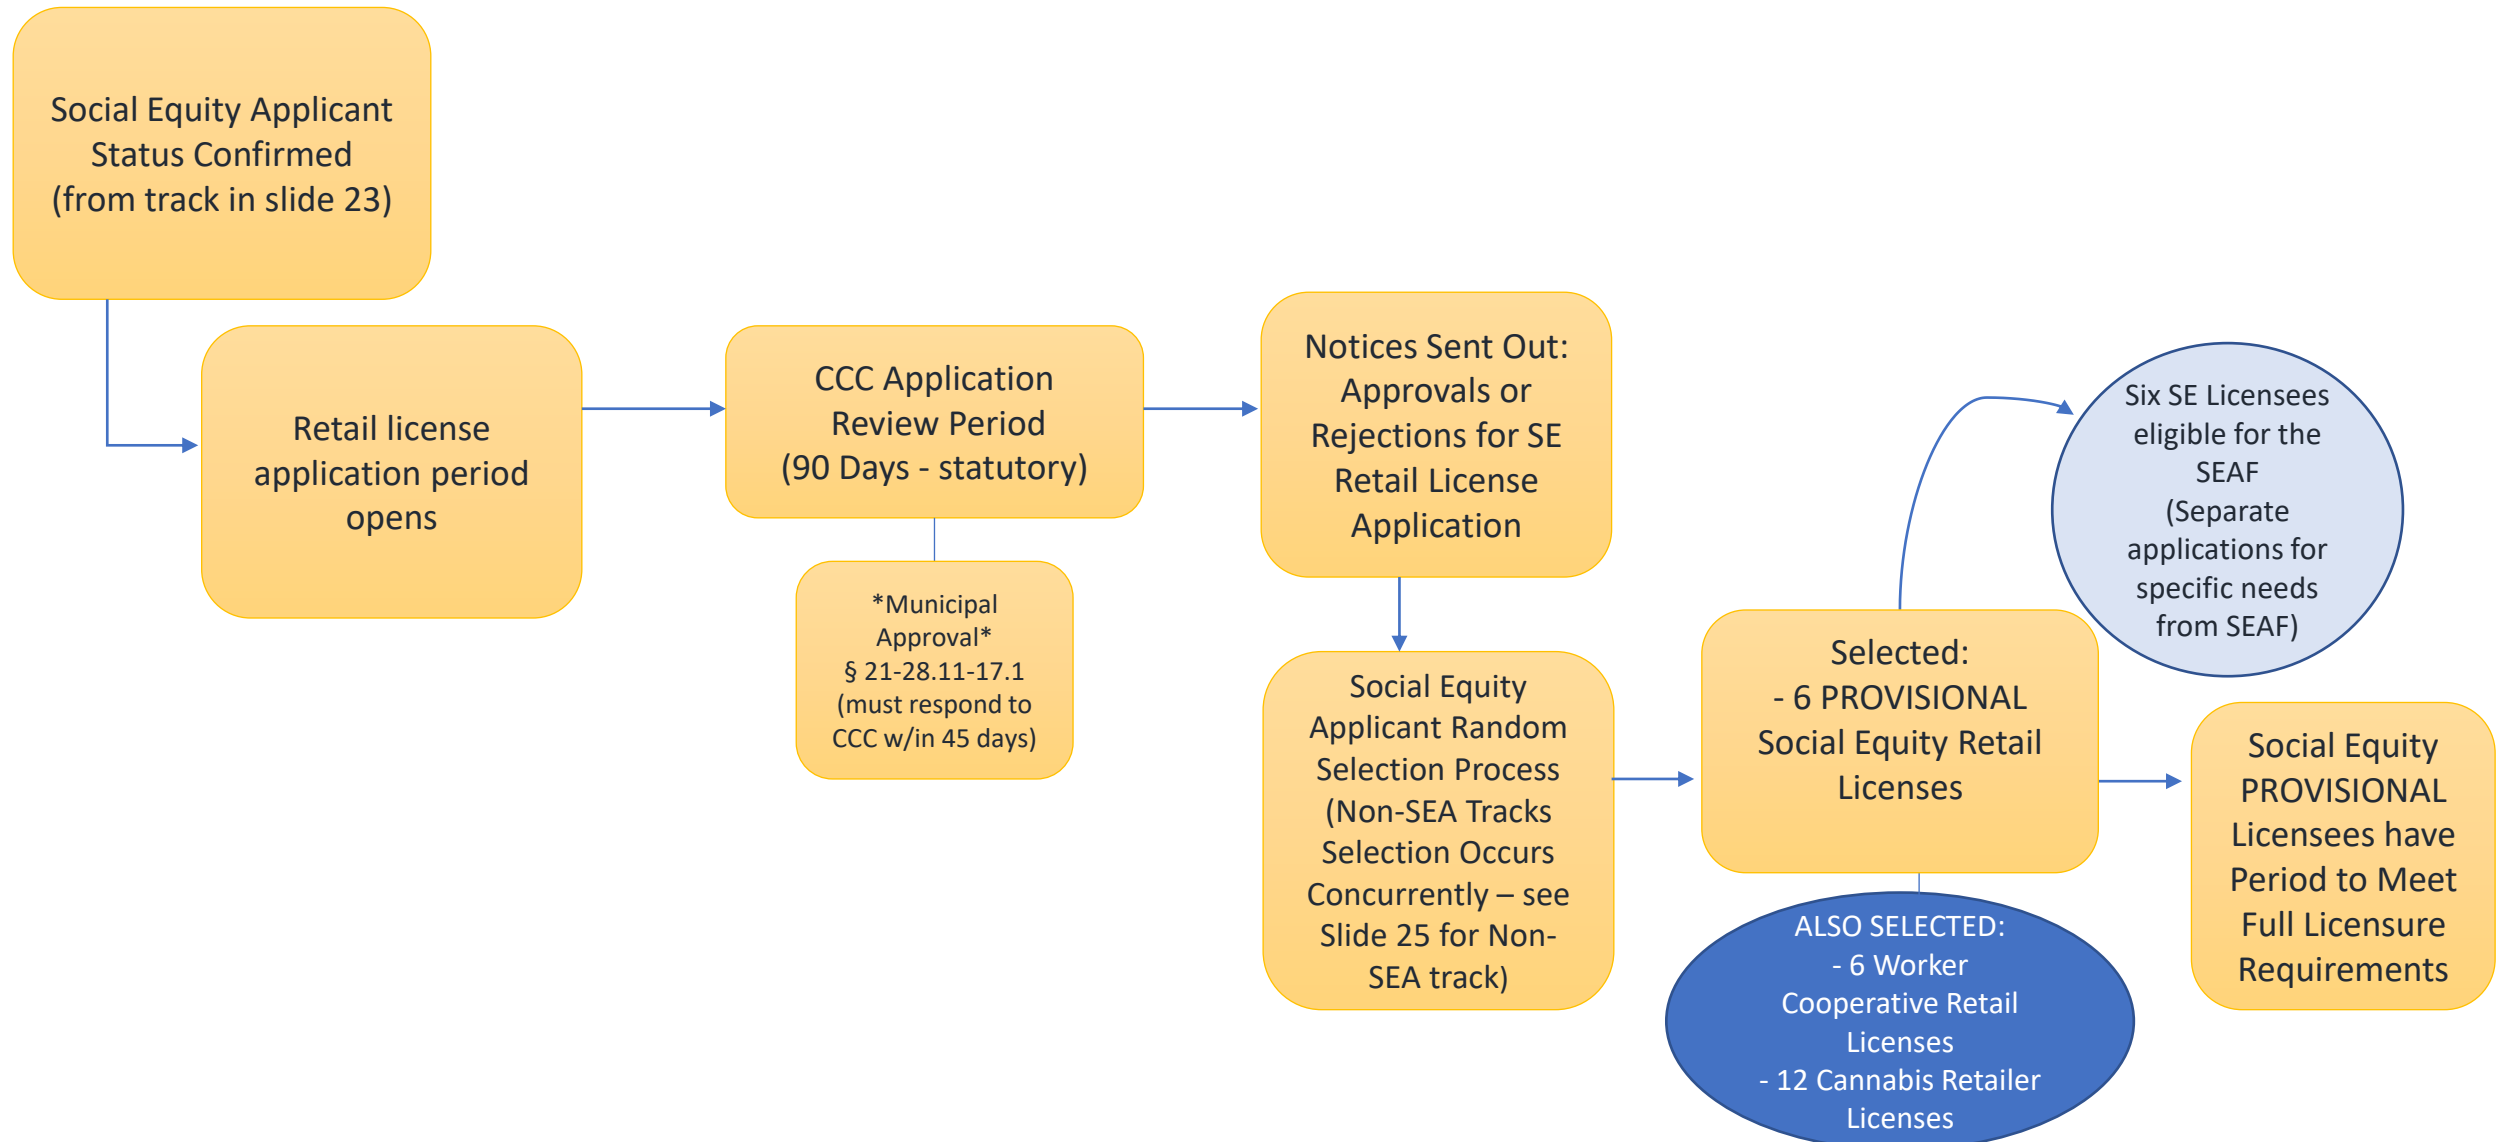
Social Equity Applicant Status Confirmed (from track in slide 23)

Retail license application period opens

CCC Application Review Period (90 Days - statutory)

*Municipal Approval* § 21-28.11-17.1 (must respond to CCC w/in 45 days)

Notices Sent Out: Approvals or Rejections for SE Retail License Application

Social Equity Applicant Random Selection Process (Non-SEA Tracks Selection Occurs Concurrently – see Slide 25 for Non-SEA track)

Selected:
- 6 PROVISIONAL Social Equity Retail Licenses

Six SE Licensees eligible for the SEAF (Separate applications for specific needs from SEAF)

ALSO SELECTED:
- 6 Worker Cooperative Retail Licenses
- 12 Cannabis Retailer Licenses

Social Equity PROVISIONAL Licensees have Period to Meet Full Licensure Requirements